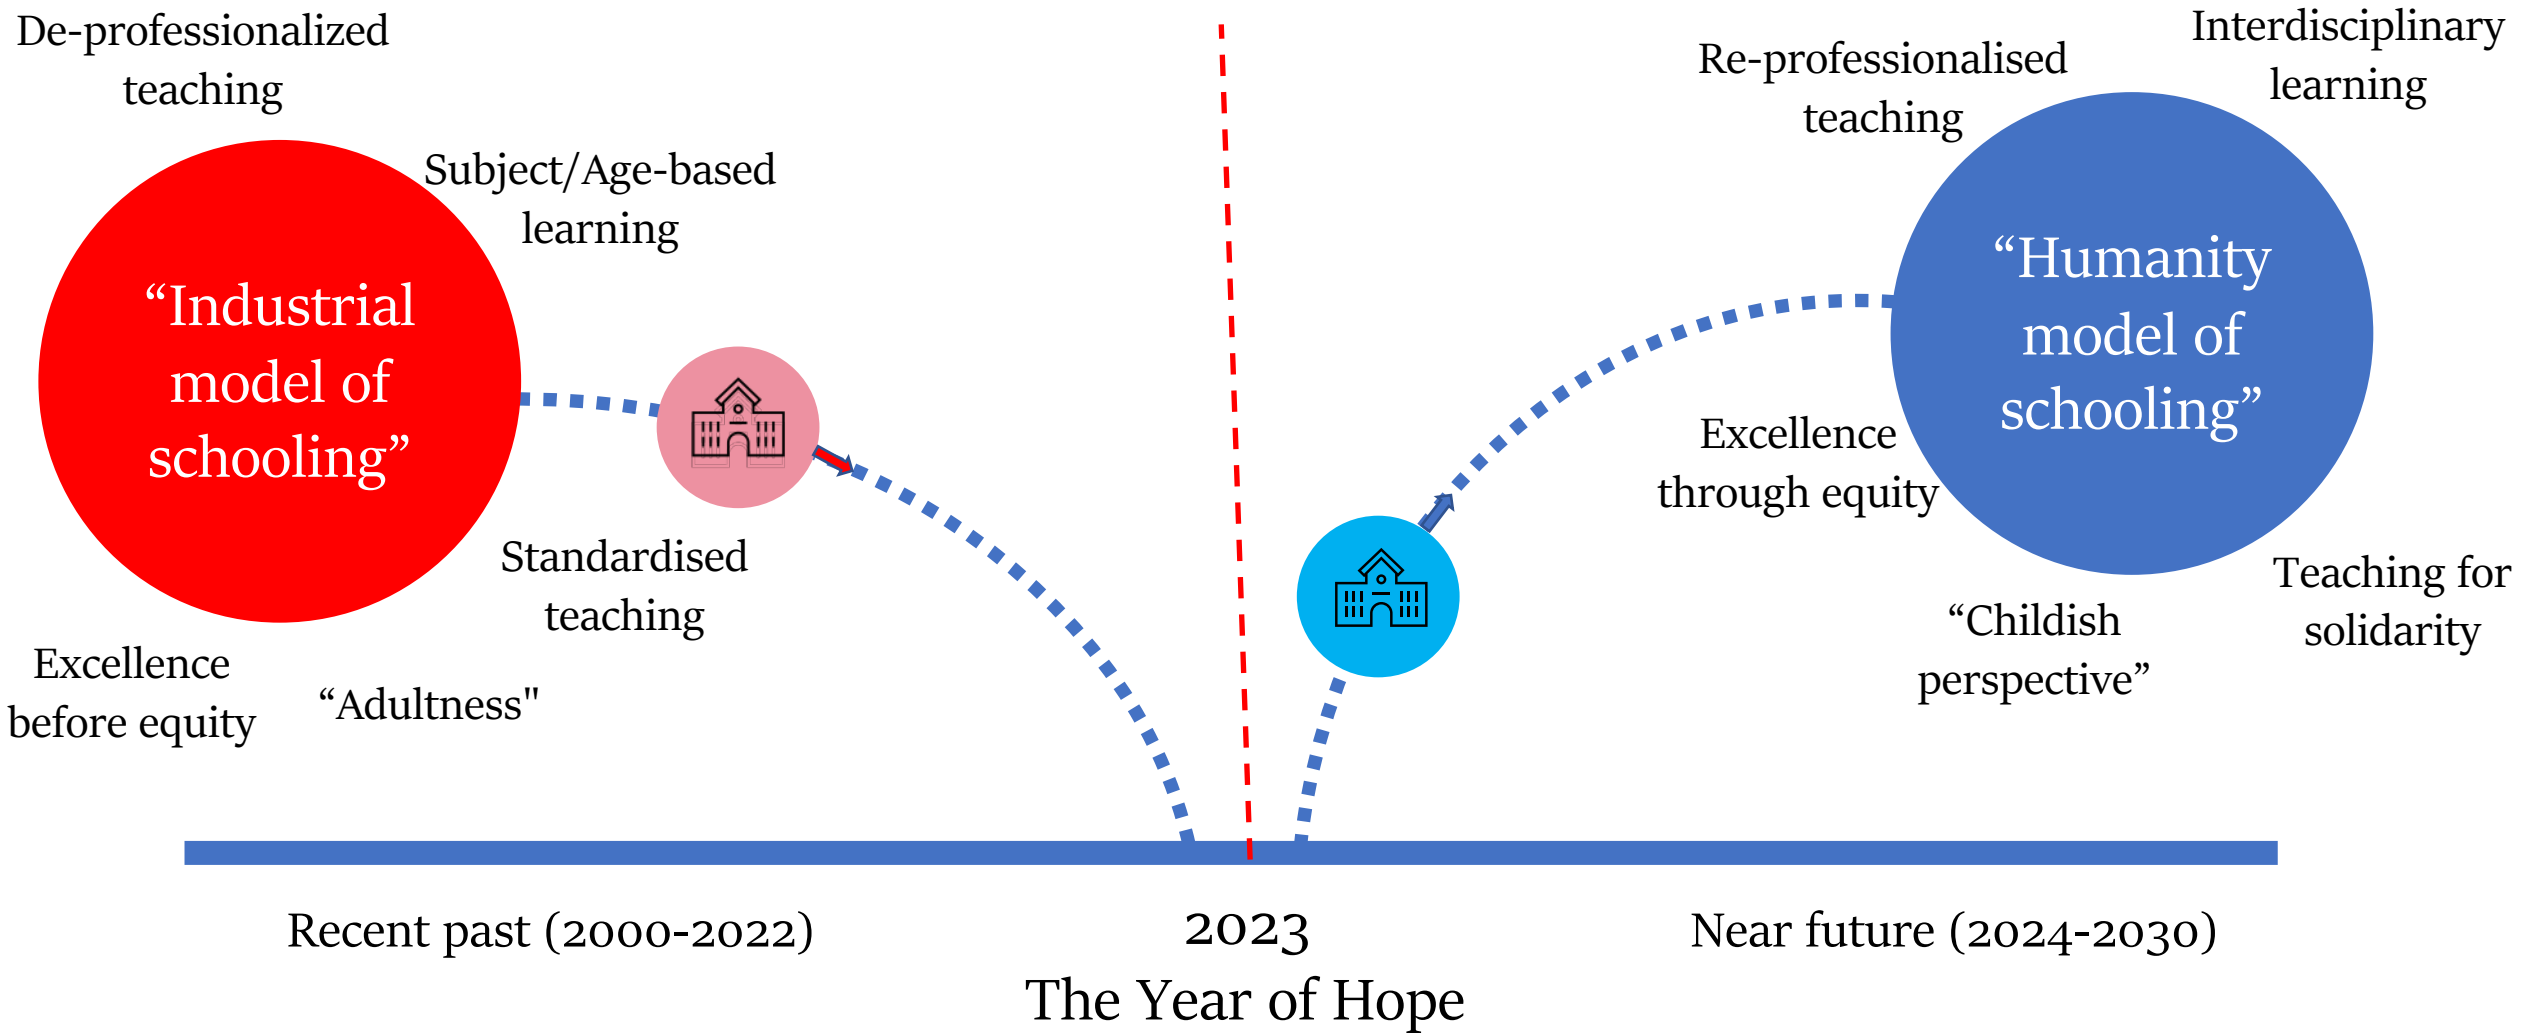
De-professionalized teaching

Subject/Age-based learning

“Industrial model of schooling”

Standardised teaching

Excellence before equity

“Adultness"

Re-professionalised teaching

Interdisciplinary learning

“Humanity model of schooling”

Excellence through equity

Teaching for solidarity

“Childish perspective”

Recent past (2000-2022)

2023
The Year of Hope

Near future (2024-2030)